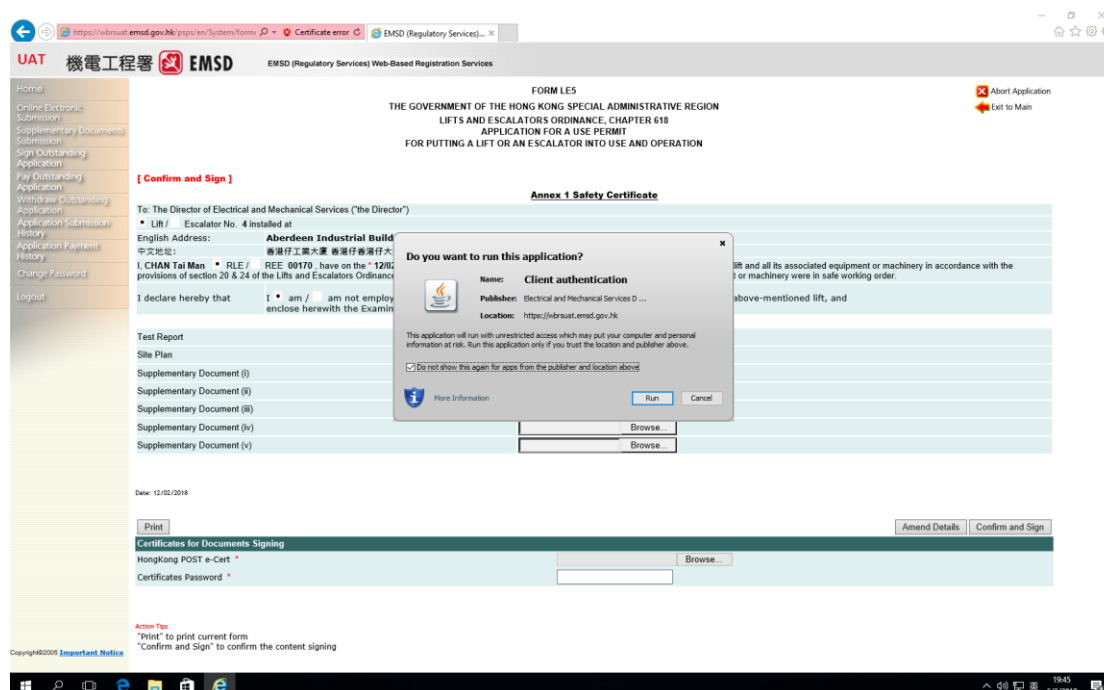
https://wbrsuat.emsd.gov.hk/psps/en/System/form Certificate error EMSD (Regulatory Services)...

UAT 機電工程署 EMSD EMSD (Regulatory Services) Web-Based Registration Services

Home
Online Electronic Submission
Supplementary Documents Submission
Sign Outstanding Application
Pay Outstanding Application
Withdraw Outstanding Application
Application Submission History
Application Payment History
Change Password
Logout

FORM LE5
THE GOVERNMENT OF THE HONG KONG SPECIAL ADMINISTRATIVE REGION
LIFTS AND ESCALATORS ORDINANCE, CHAPTER 618
APPLICATION FOR A USE PERMIT
FOR PUTTING A LIFT OR AN ESCALATOR INTO USE AND OPERATION

Abort Application
Exit to Main

[ Confirm and Sign ]

Annex 1 Safety Certificate

To: The Director of Electrical and Mechanical Services ("the Director")
Lift / Escalator No. 4 installed at
English Address: Aberdeen Industrial Build
中文地址: 香港仔工業大廈 香港仔香港仔大
I, CHAN Tai Man RLE / REE 00170 , have on the * 12/0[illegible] provisions of section 20 & 24 of the Lifts and Escalators Ordinanc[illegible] lift and all its associated equipment or machinery in accordance with the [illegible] t or machinery were in safe working order.
I declare hereby that I am / am not employ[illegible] above-mentioned lift, and enclose herewith the Examin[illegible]

Test Report
Site Plan
Supplementary Document (i)
Supplementary Document (ii)
Supplementary Document (iii)
Supplementary Document (iv) Browse...
Supplementary Document (v) Browse...

Do you want to run this application?
Name: Client authentication
Publisher: Electrical and Mechanical Services D ...
Location: https://wbrsuat.emsd.gov.hk
This application will run with unrestricted access which may put your computer and personal information at risk. Run this application only if you trust the location and publisher above.
Do not show this again for apps from the publisher and location above
More Information
Run Cancel

Date: 12/02/2018

Print
Amend Details Confirm and Sign

Certificates for Documents Signing
HongKong POST e-Cert * Browse...
Certificates Password *

Action Tips
"Print" to print current form
"Confirm and Sign" to confirm the content signing

Copyright©2005 Important Notice

19:45